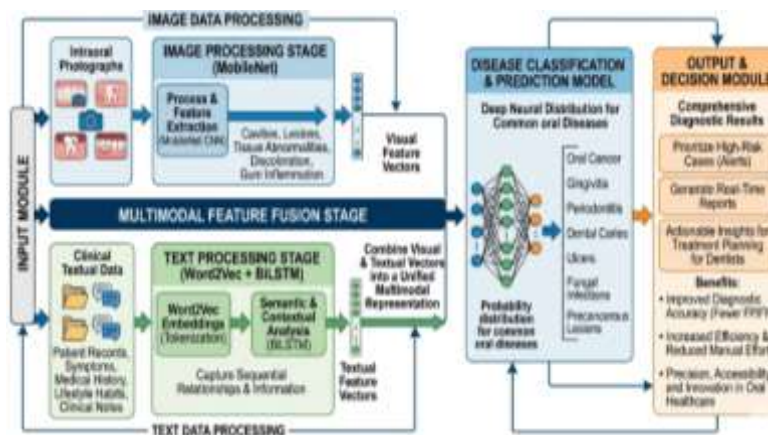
IMAGE DATA PROCESSING

INPUT MODULE

Intraoral Photographs

IMAGE PROCESSING STAGE (MobileNet)

Process & Feature Extraction (MobileNet CNN)

Cavities, Lesions, Tissue Abnormalities, Discoloration, Gum Inflammation

Visual Feature Vectors

MULTIMODAL FEATURE FUSION STAGE

Clinical Textual Data

Patient Records, Symptoms, Medical History, Lifestyle Habits, Clinical Notes

TEXT PROCESSING STAGE (Word2Vec + BiLSTM)

Word2Vec Embeddings (Tokenization)

Semantic & Contextual Analysis (BiLSTM)

Capture Sequential Relationships & Information

Combine Visual & Textual Vectors into a Unified Multimodal Representation

Textual Feature Vectors

TEXT DATA PROCESSING

DISEASE CLASSIFICATION & PREDICTION MODEL

Deep Neural Distribution for Common oral Diseases

Oral Cancer

Gingivitis

Periodontitis

Dental Caries

Ulcers

Fungal Infections

Precancerous Lesions

Probability distribution for common oral diseases

OUTPUT & DECISION MODULE

Comprehensive Diagnostic Results

Prioritize High-Risk Cases (Alerts)

Generate Real-Time Reports

Actionable Insights for Treatment Planning for Dentists

Benefits:

• Improved Diagnostic Accuracy (Fewer FP/FN)

• Increased Efficiency & Reduced Manual Effort

• Precision, Accessibility and Innovation in Oral Healthcare